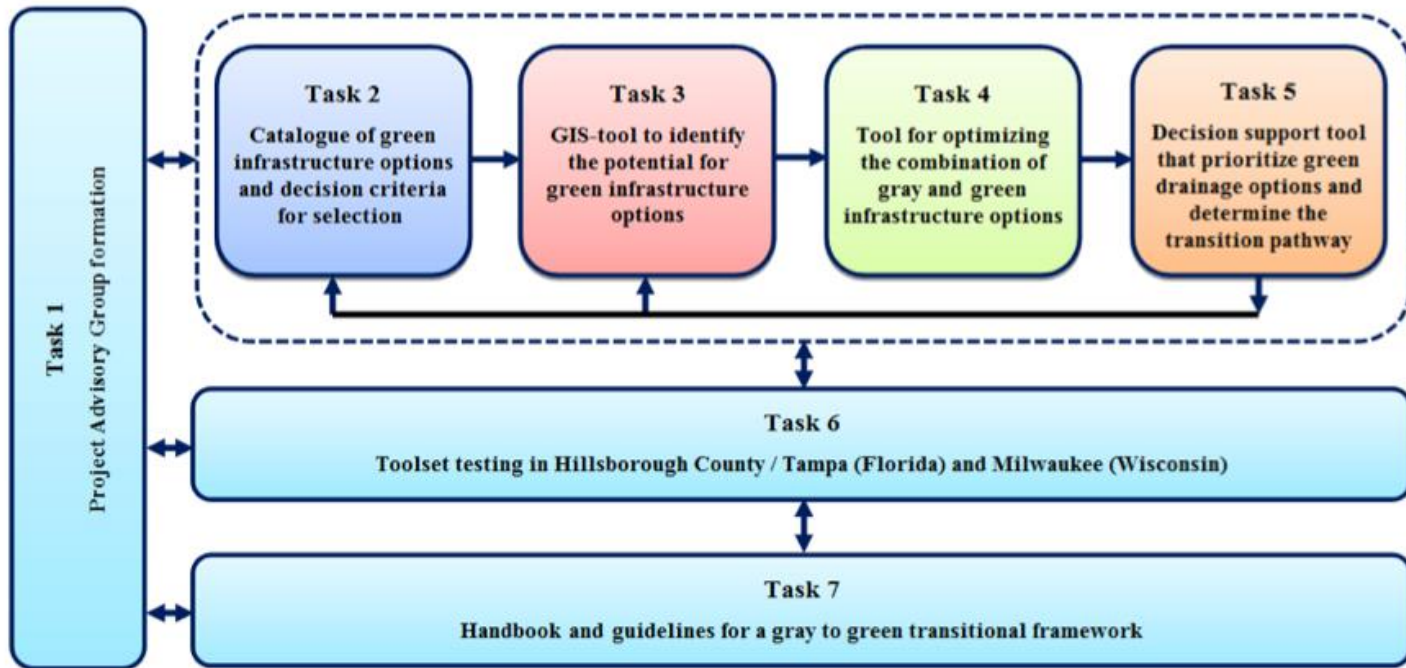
Task 1
Project Advisory Group formation

Task 2
Catalogue of green infrastructure options and decision criteria for selection

Task 3
GIS-tool to identify the potential for green infrastructure options

Task 4
Tool for optimizing the combination of gray and green infrastructure options

Task 5
Decision support tool that prioritize green drainage options and determine the transition pathway

Task 6
Toolset testing in Hillsborough County / Tampa (Florida) and Milwaukee (Wisconsin)

Task 7
Handbook and guidelines for a gray to green transitional framework